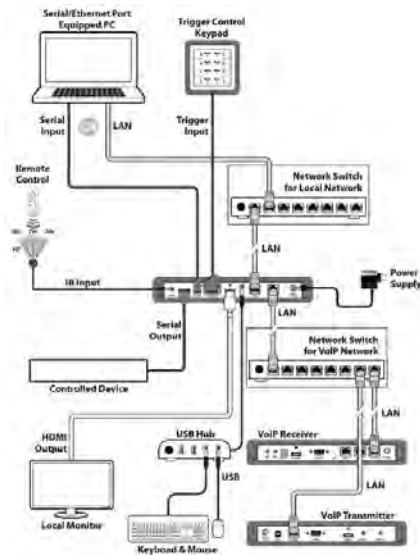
Serial/Ethernet Port Equipped PC

Trigger Control Keypad

Serial Input

LAN

Trigger Input

Remote Control

Network Switch for Local Network

LAN

IR Input

Power Supply

LAN

Serial Output

Network Switch for VoIP Network

Controlled Device

HDMI Output

USB Hub

VoIP Receiver

LAN

USB

LAN

Local Monitor

VoIP Transmitter

Keyboard & Mouse